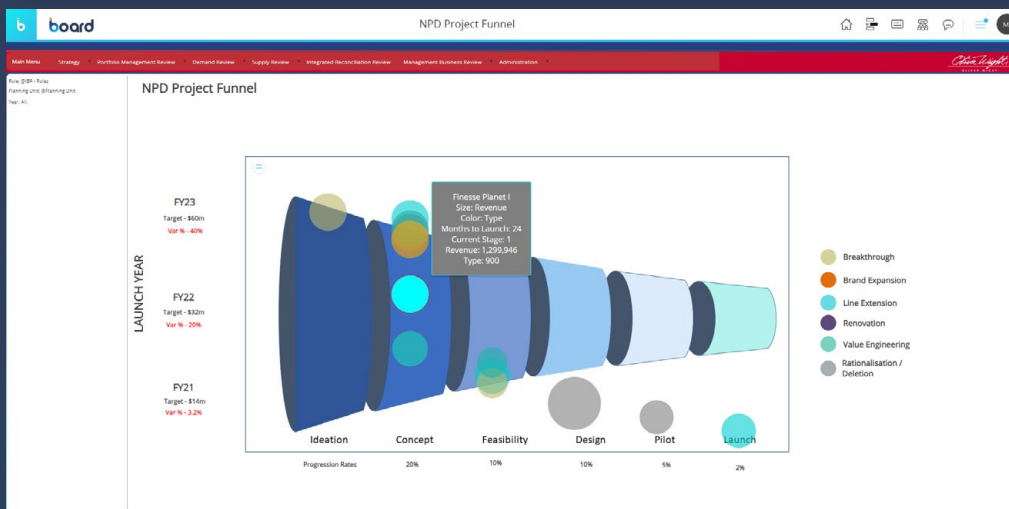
b board

NPD Project Funnel

M

Main Menu Strategy Portfolio Management Review Demand Review Supply Review Integrated Reconciliation Review Management Business Review Administration

Role: @BP - Roles
Planning Unit: @Planning Unit
Year: All

NPD Project Funnel

LAUNCH YEAR

FY23
Target - $60m
Var % - 40%

FY22
Target - $32m
Var % - 20%

FY21
Target - $14m
Var % - 3.2%

Finesse Planet I
Size: Revenue
Color: Type
Months to Launch: 24
Current Stage: 1
Revenue: 1,299,946
Type: 900

Ideation Concept Feasibility Design Pilot Launch

Progression Rates 20% 10% 10% 5% 2%

Breakthrough
Brand Expansion
Line Extension
Renovation
Value Engineering
Rationalisation / Deletion